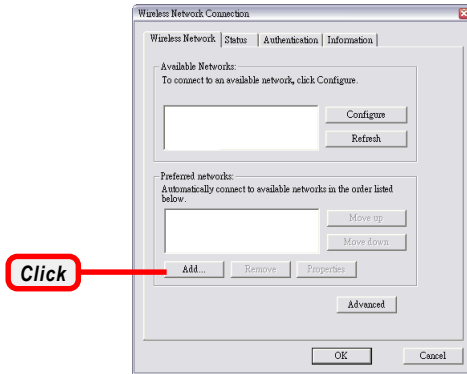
Wireless Network Connection

Wireless Network | Status | Authentication | Information

Available Networks:
To connect to an available network, click Configure.

Configure

Refresh

Preferred networks:
Automatically connect to available networks in the order listed below.

Move up

Move down

Click

Add...

Remove

Properties

Advanced

OK

Cancel